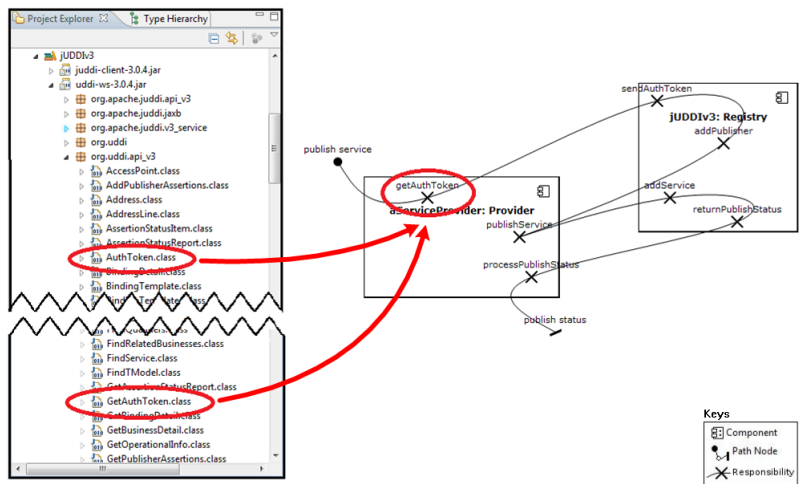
Project Explorer
Type Hierarchy
jUDDIv3
juddi-client-3.0.4.jar
uddi-ws-3.0.4.jar
org.apache.juddi.api_v3
org.apache.juddi.jaxb
org.apache.juddi.v3_service
org.uddi
org.uddi.api_v3
AccessPoint.class
AddPublisherAssertions.class
Address.class
AddressLine.class
AssertionStatusItem.class
AssertionStatusReport.class
AuthToken.class
BindingDetail.class
BindingTemplate.class
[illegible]
FindQualifiers.class
FindRelatedBusinesses.class
FindService.class
FindTModel.class
GetAssertionStatusReport.class
GetAuthToken.class
GetBindingDetail.class
GetBusinessDetail.class
GetOperationalInfo.class
GetPublisherAssertions.class

publish service
getAuthToken
aServiceProvider: Provider
publishService
processPublishStatus
publish status
sendAuthToken
jUDDIv3: Registry
addPublisher
addService
returnPublishStatus

Keys
Component
Path Node
Responsibility